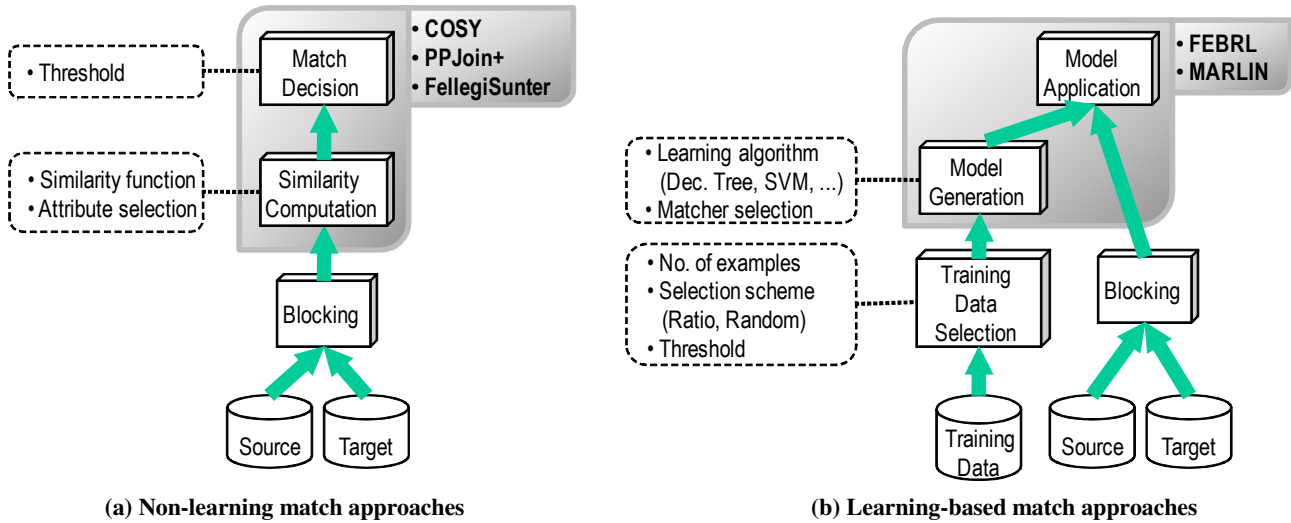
• Threshold

Match Decision

• COSY
• PPJoin+
• FellegiSunter

• Similarity function
• Attribute selection

Similarity Computation

Blocking

Source

Target

(a) Non-learning match approaches

Model Application

• FEBRL
• MARLIN

• Learning algorithm (Dec. Tree, SVM, ...)
• Matcher selection

Model Generation

• No. of examples
• Selection scheme (Ratio, Random)
• Threshold

Training Data Selection

Blocking

Training Data

Source

Target

(b) Learning-based match approaches